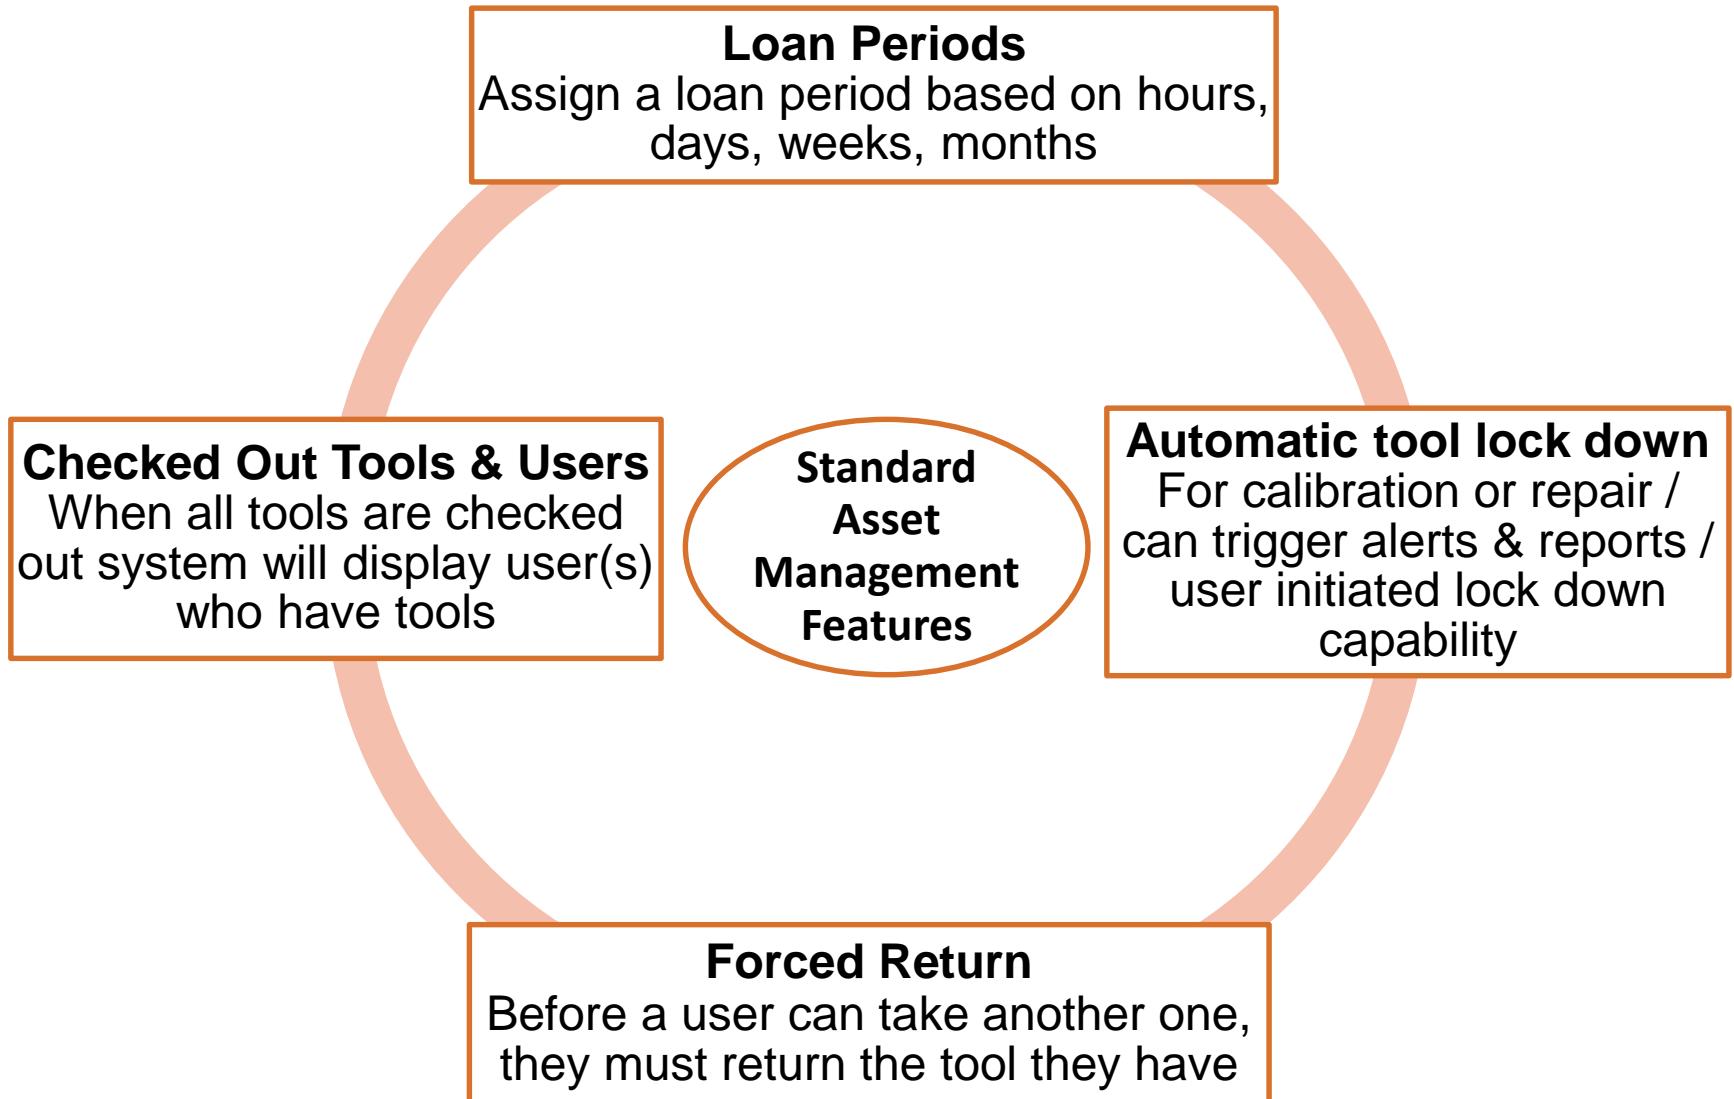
Loan Periods
Assign a loan period based on hours, days, weeks, months

Checked Out Tools & Users
When all tools are checked out system will display user(s) who have tools

Standard Asset Management Features

Automatic tool lock down
For calibration or repair / can trigger alerts & reports / user initiated lock down capability

Forced Return
Before a user can take another one, they must return the tool they have